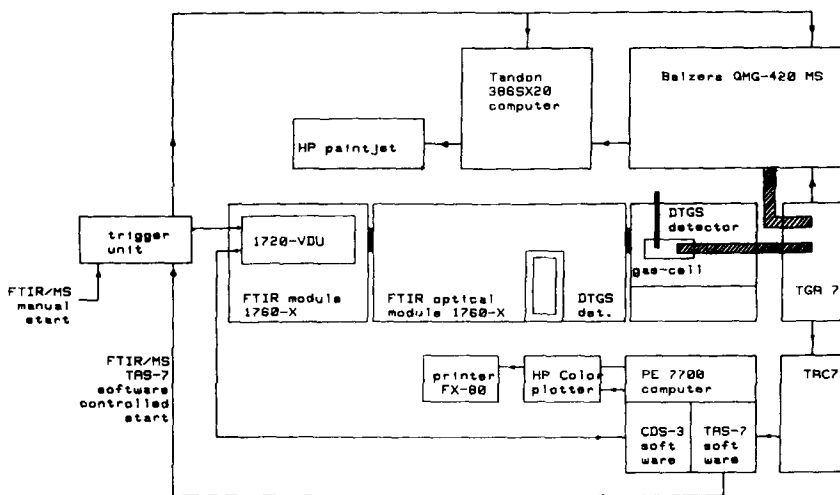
Tandon 386SX20 computer

Balzers QMG-420 MS

HP paintjet

trigger unit

1720-VDU

DTGS detector

gas-cell

FTIR/MS manual start

FTIR module 1760-X

FTIR optical module 1760-X

DTGS det.

TGA 7

FTIR/MS TAS-7 software controlled start

printer FX-80

HP Color plotter

PE 7700 computer

TAC7

CDS-3 soft ware

TAS-7 soft ware